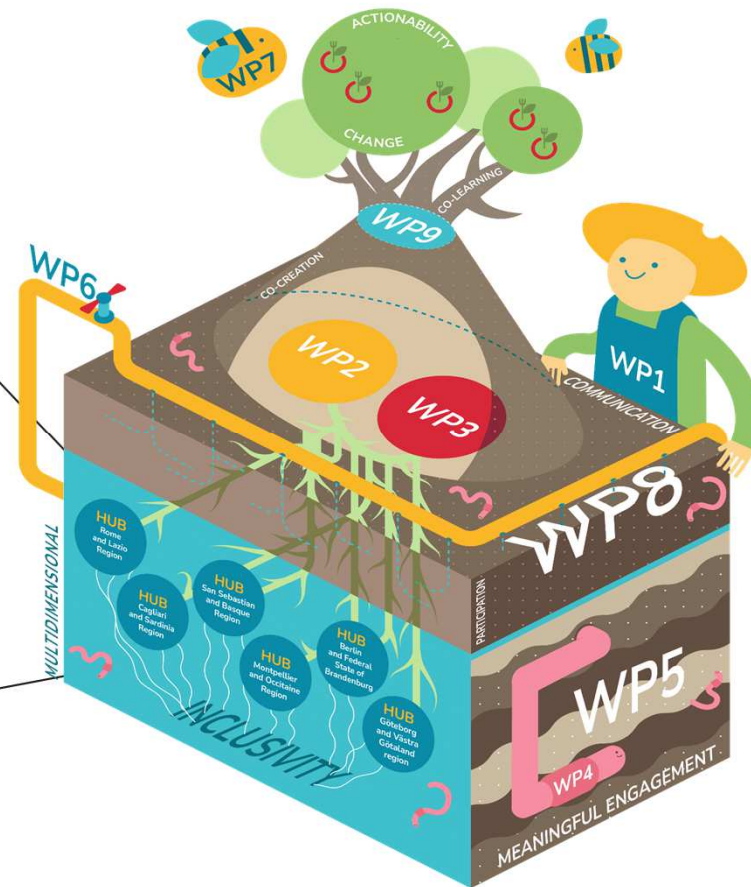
WP7

ACTIONABILITY

CHANGE

CO-LEARNING

WP9

CO-CREATION

WP6

WP2

WP3

WP1

COMMUNICATION

WP8

PARTICIPATION

MULTIDIMENSIONAL

HUB Rome and Lazio Region

HUB Cagliari and Sardinia Region

HUB San Sebastian and Basque Region

HUB Montpellier and Occitaine Region

HUB Berlin and Federal State of Brandenburg

HUB Göteborg and Västra Götaland region

INCLUSIVITY

WP5

WP4

MEANINGFUL ENGAGEMENT